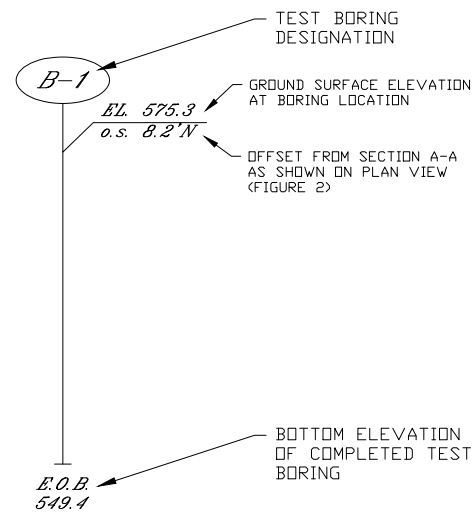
TEST BORING DESIGNATION

B-1

EL. 575.3

o.s. 8.2'N

GROUND SURFACE ELEVATION AT BORING LOCATION

OFFSET FROM SECTION A-A AS SHOWN ON PLAN VIEW (FIGURE 2)

BOTTOM ELEVATION OF COMPLETED TEST BORING

E.O.B.
549.4